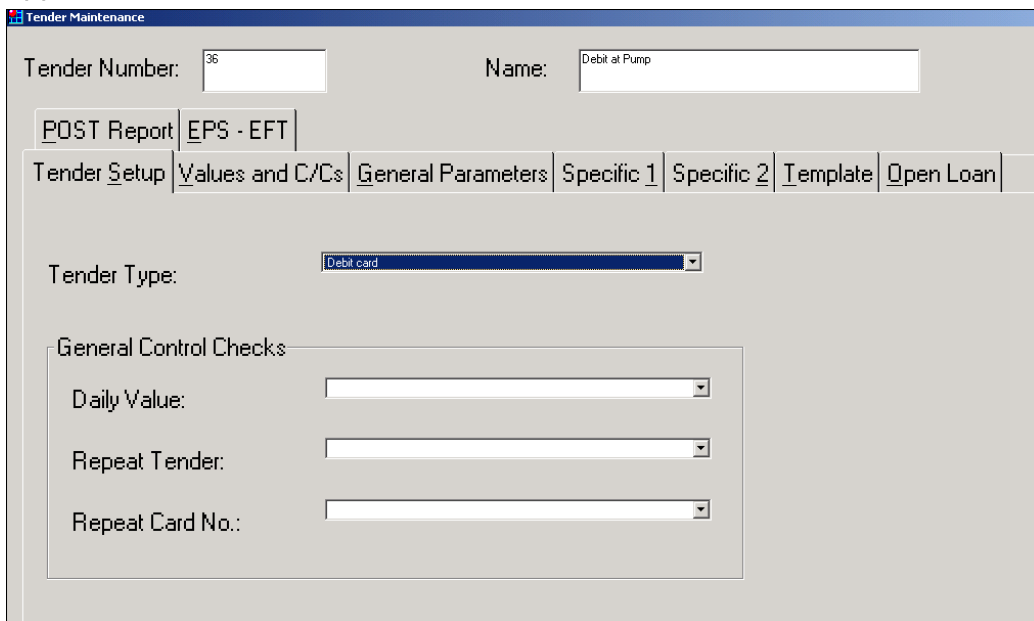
Tender Maintenance

Tender Number: 36

Name: Debit at Pump

POST Report | EPS - EFT

Tender Setup | Values and C/Cs | General Parameters | Specific 1 | Specific 2 | Template | Open Loan

Tender Type: Debit card

General Control Checks

Daily Value:

Repeat Tender:

Repeat Card No.: